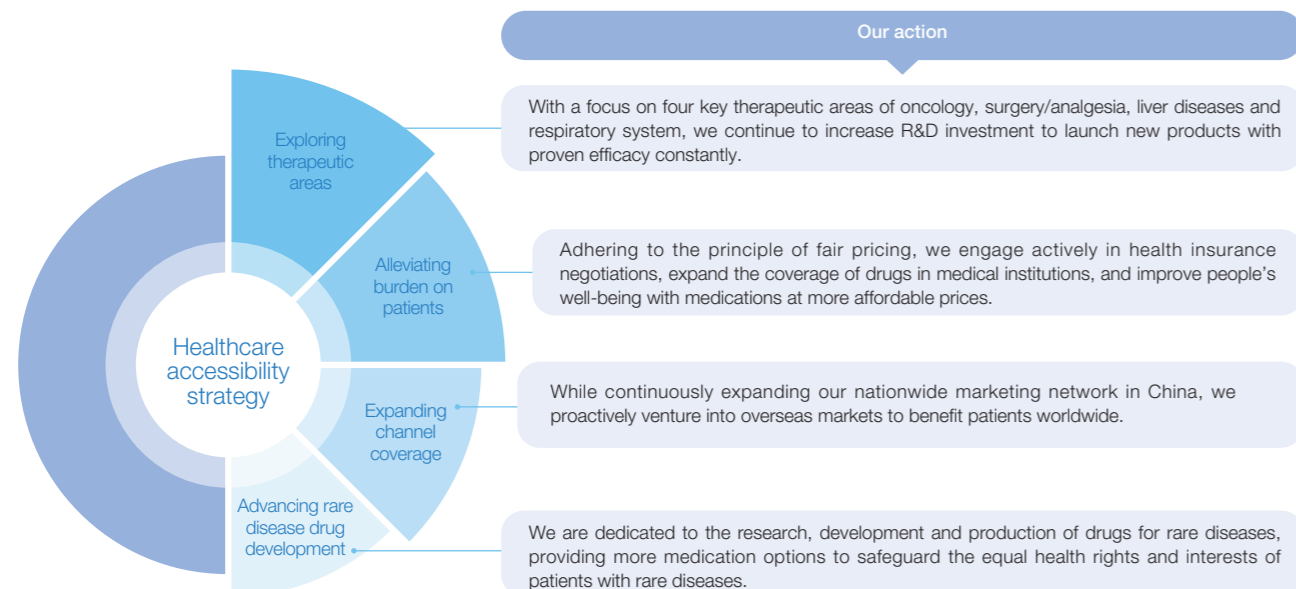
Healthcare accessibility strategy

Exploring therapeutic areas

Alleviating burden on patients

Expanding channel coverage

Advancing rare disease drug development

Our action

With a focus on four key therapeutic areas of oncology, surgery/analgesia, liver diseases and respiratory system, we continue to increase R&D investment to launch new products with proven efficacy constantly.

Adhering to the principle of fair pricing, we engage actively in health insurance negotiations, expand the coverage of drugs in medical institutions, and improve people's well-being with medications at more affordable prices.

While continuously expanding our nationwide marketing network in China, we proactively venture into overseas markets to benefit patients worldwide.

We are dedicated to the research, development and production of drugs for rare diseases, providing more medication options to safeguard the equal health rights and interests of patients with rare diseases.